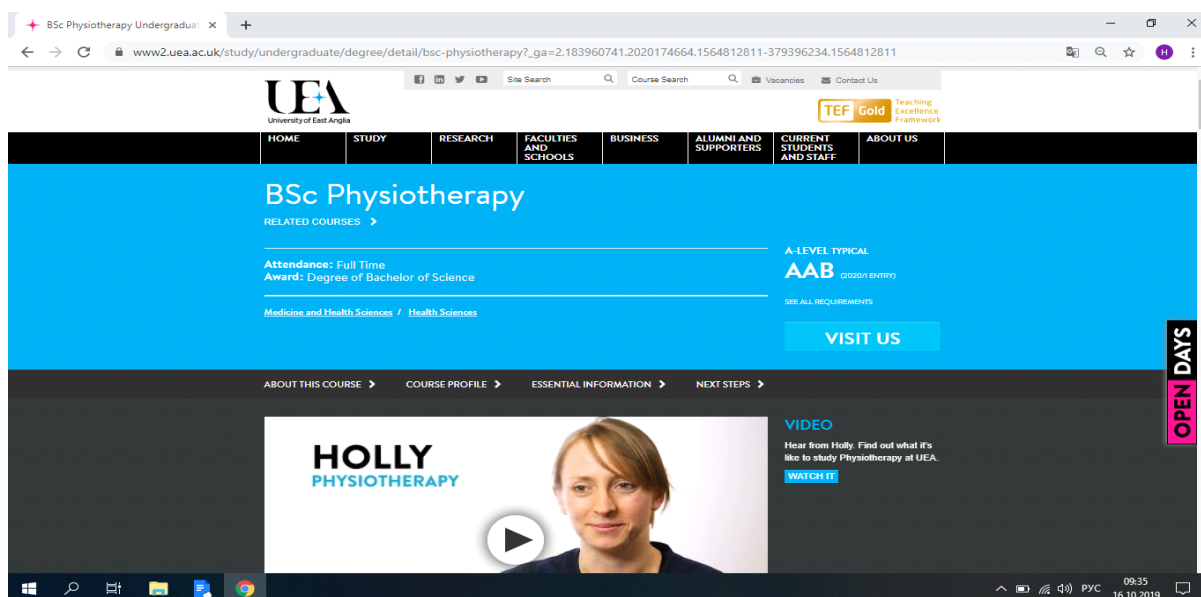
BSc Physiotherapy Undergraduat ×
+
www2.uea.ac.uk/study/undergraduate/degree/detail/bsc-physiotherapy?_ga=2.183960741.2020174664.1564812811-379396234.1564812811

UEA
University of East Anglia

Site Search
Course Search
Vacancies
Contact Us

TEF Gold Teaching Excellence Framework

HOME
STUDY
RESEARCH
FACULTIES AND SCHOOLS
BUSINESS
ALUMNI AND SUPPORTERS
CURRENT STUDENTS AND STAFF
ABOUT US

BSc Physiotherapy
RELATED COURSES

Attendance: Full Time
Award: Degree of Bachelor of Science

Medicine and Health Sciences / Health Sciences

A-LEVEL TYPICAL
AAB (2020/1 ENTRY)
SEE ALL REQUIREMENTS

VISIT US

OPEN DAYS

ABOUT THIS COURSE
COURSE PROFILE
ESSENTIAL INFORMATION
NEXT STEPS

HOLLY
PHYSIOTHERAPY

VIDEO
Hear from Holly. Find out what it's like to study Physiotherapy at UEA.
WATCH IT

РУС
09:35
16.10.2019